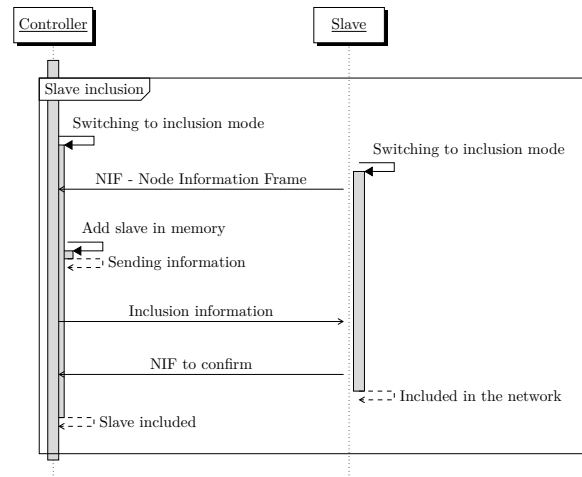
Controller

Slave

Slave inclusion

Switching to inclusion mode

Switching to inclusion mode

NIF - Node Information Frame

Add slave in memory

Sending information

Inclusion information

NIF to confirm

Included in the network

Slave included